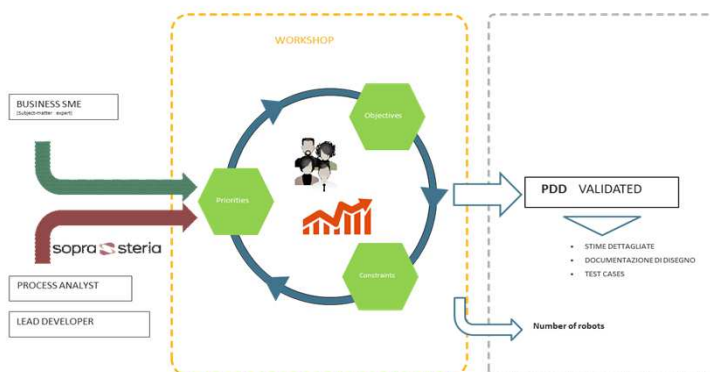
WORKSHOP

BUSINESS SME
(Subject matter expert)

sopra steria

PROCESS ANALYST

LEAD DEVELOPER

Objectives

Priorities

Constraints

PDD VALIDATED

- STIME DETTAGLIATE
- DOCUMENTAZIONE DI DISEGNO
- TEST CASES

Number of robots